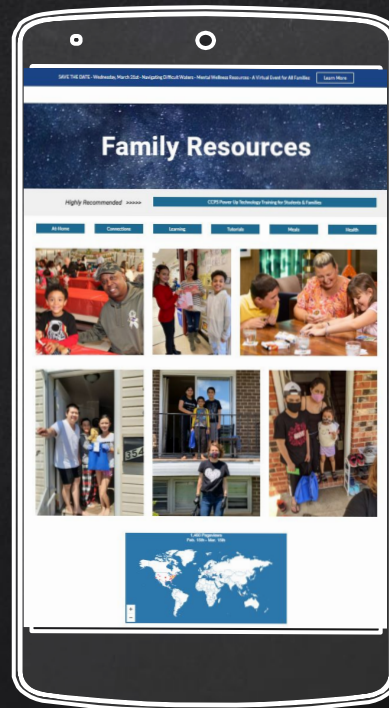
SAVE THE DATE - Wednesday, March 31st - Navigating Difficult Waters - Mental Wellness Resources - A Virtual Event for All Families

Learn More

Family Resources

Highly Recommended >>>>>

CCPS Power Up Technology Training for Students & Families

At Home

Connections

Learning

Tutorials

Meals

Health

354

1,485 Pageviews
Feb. 10th - Mar. 10th

+
−